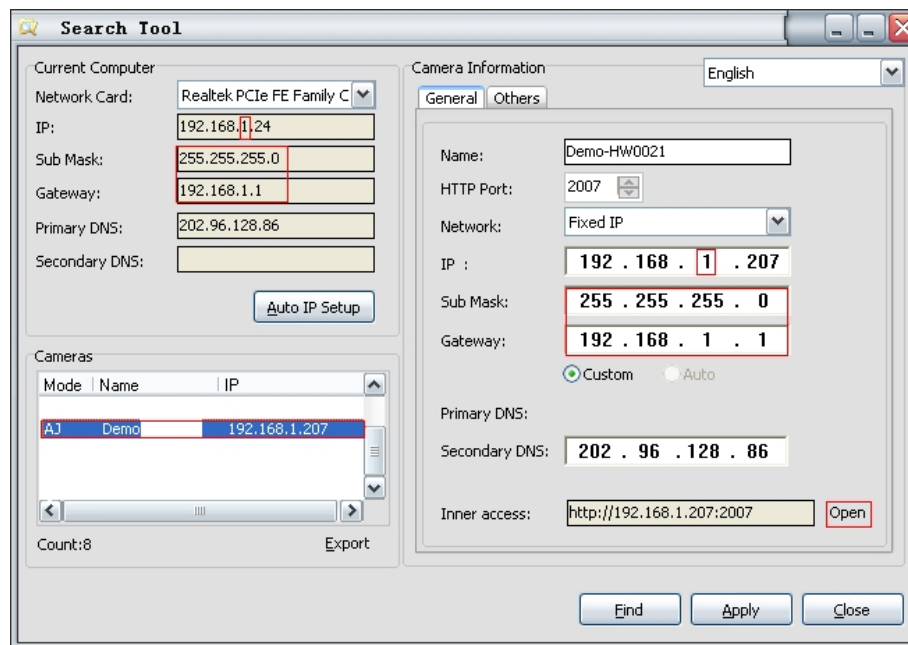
Search Tool

Current Computer
Network Card: Realtek PCIe FE Family C
IP: 192.168.1.24
Sub Mask: 255.255.255.0
Gateway: 192.168.1.1
Primary DNS: 202.96.128.86
Secondary DNS:
Auto IP Setup

Cameras
| Mode | Name | IP |
|---|---|---|
| AJ | Demo | 192.168.1.207 |

Count:8
Export

Camera Information
English
General | Others
Name: Demo-HW0021
HTTP Port: 2007
Network: Fixed IP
IP : 192 . 168 . 1 . 207
Sub Mask: 255 . 255 . 255 . 0
Gateway: 192 . 168 . 1 . 1
Custom Auto
Primary DNS:
Secondary DNS: 202 . 96 . 128 . 86
Inner access: http://192.168.1.207:2007 Open

Find Apply Close